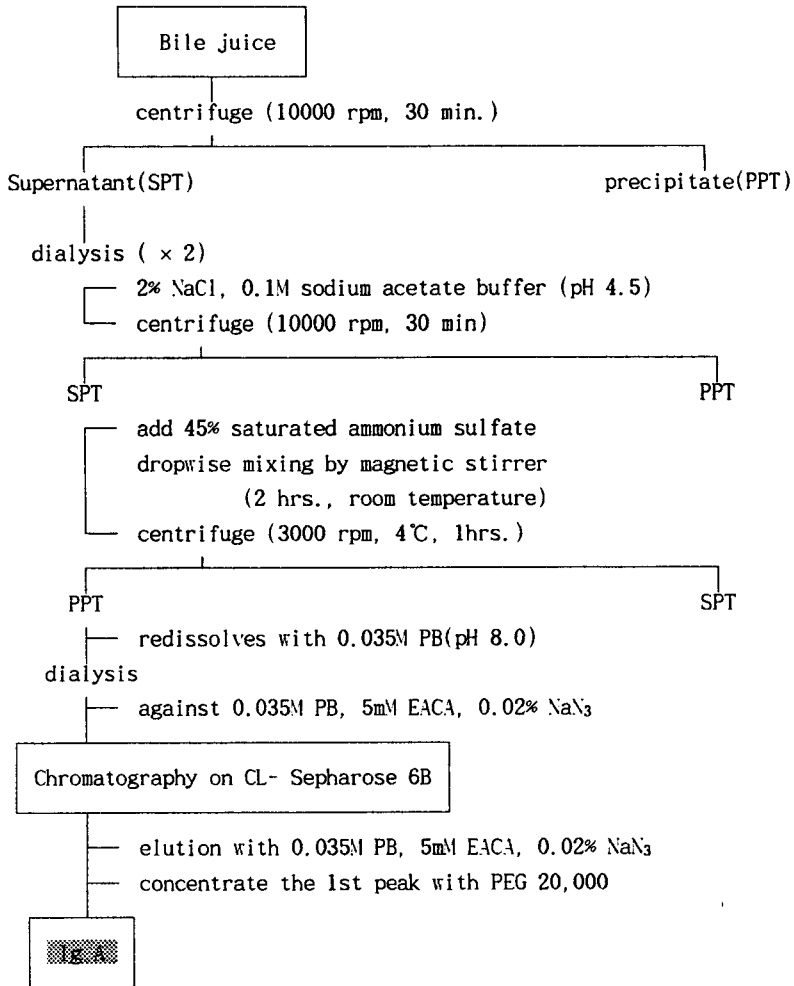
Bile juice

centrifuge (10000 rpm, 30 min.)

Supernatant(SPT)

precipitate(PPT)

dialysis ( × 2)

2% NaCl, 0.1M sodium acetate buffer (pH 4.5)

centrifuge (10000 rpm, 30 min)

SPT

PPT

add 45% saturated ammonium sulfate

dropwise mixing by magnetic stirrer

(2 hrs., room temperature)

centrifuge (3000 rpm, 4℃, 1hrs.)

PPT

SPT

redissolves with 0.035M PB(pH 8.0)

dialysis

against 0.035M PB, 5mM EACA, 0.02% $NaN_3$

Chromatography on CL- Sepharose 6B

elution with 0.035M PB, 5mM EACA, 0.02% $NaN_3$

concentrate the 1st peak with PEG 20,000

Ig A